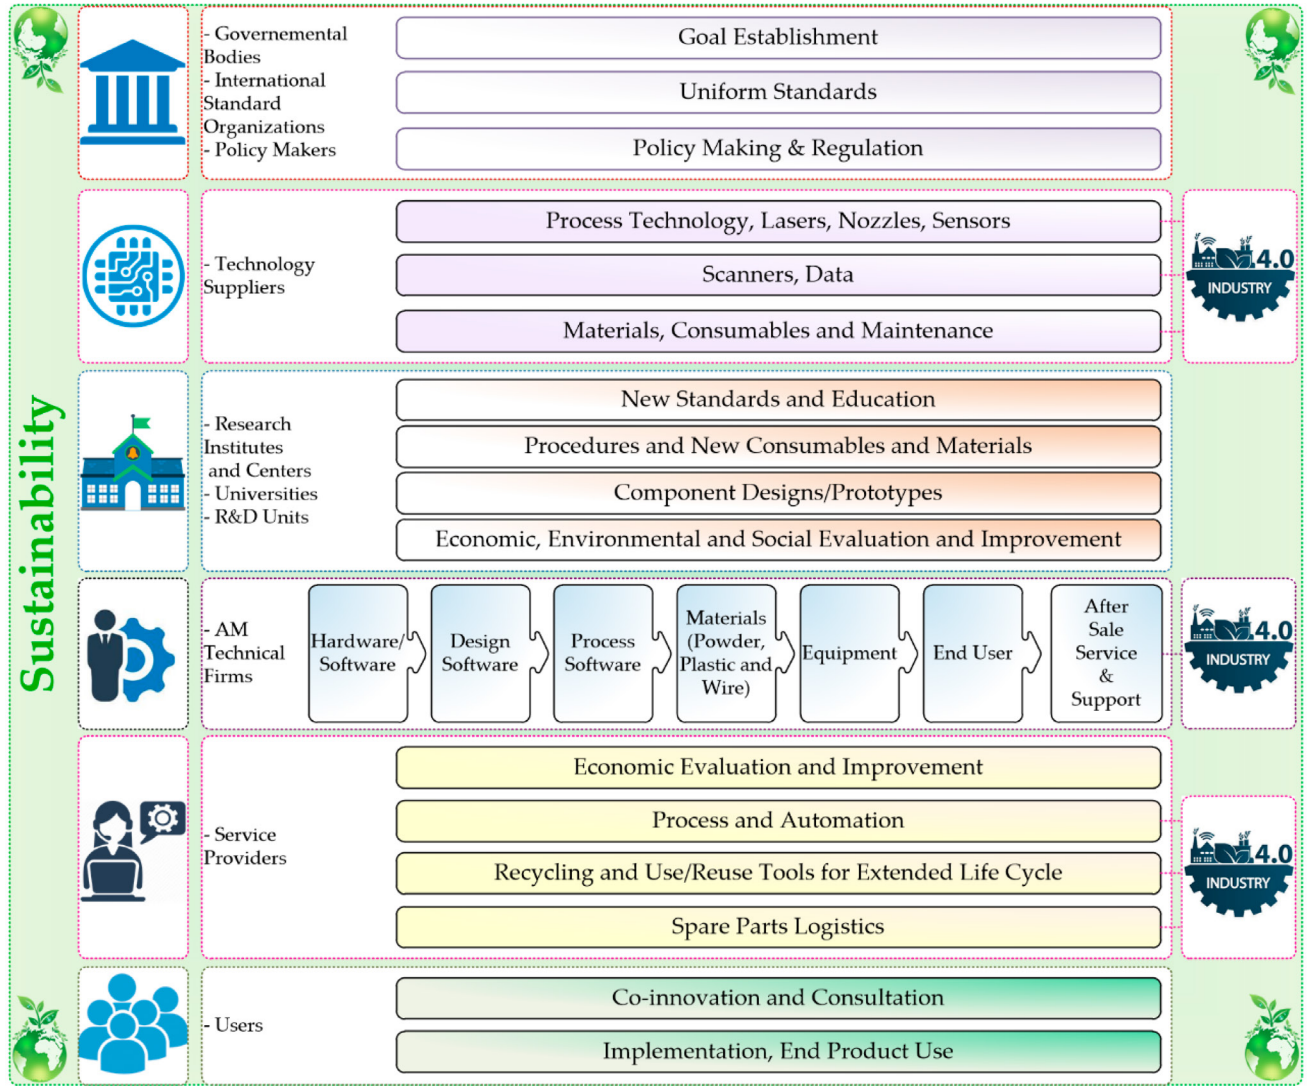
Sustainability

- Governemental Bodies
- International Standard Organizations
- Policy Makers

Goal Establishment

Uniform Standards

Policy Making & Regulation

- Technology Suppliers

Process Technology, Lasers, Nozzles, Sensors

Scanners, Data

Materials, Consumables and Maintenance

4.0 INDUSTRY

- Research Institutes and Centers
- Universities
- R&D Units

New Standards and Education

Procedures and New Consumables and Materials

Component Designs/Prototypes

Economic, Environmental and Social Evaluation and Improvement

- AM Technical Firms

Hardware/Software

Design Software

Process Software

Materials (Powder, Plastic and Wire)

Equipment

End User

After Sale Service & Support

4.0 INDUSTRY

- Service Providers

Economic Evaluation and Improvement

Process and Automation

Recycling and Use/Reuse Tools for Extended Life Cycle

Spare Parts Logistics

4.0 INDUSTRY

- Users

Co-innovation and Consultation

Implementation, End Product Use